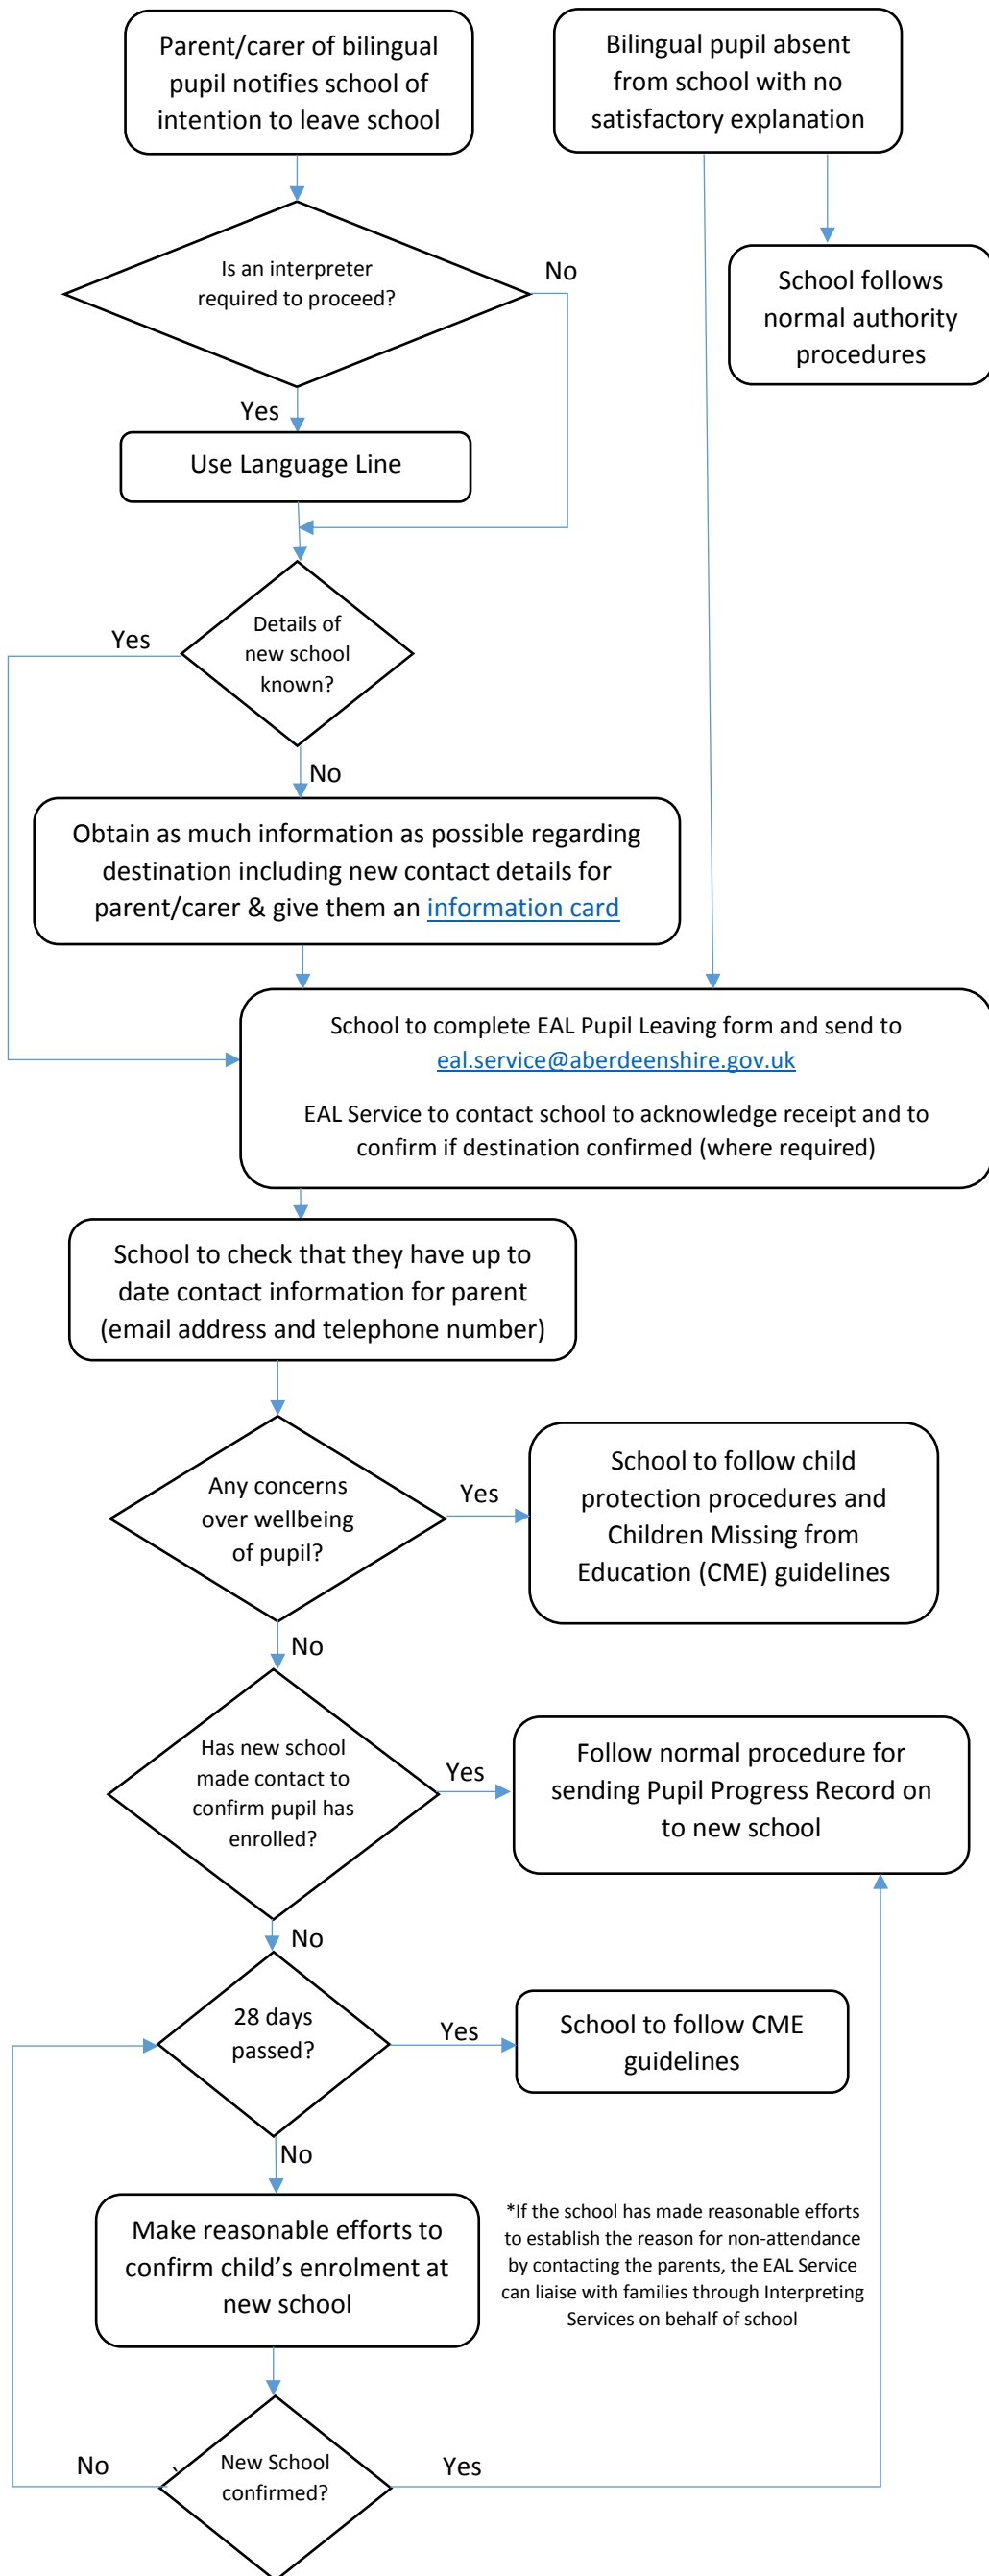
Parent/carer of bilingual pupil notifies school of intention to leave school

Bilingual pupil absent from school with no satisfactory explanation

Is an interpreter required to proceed?

No

School follows normal authority procedures

Yes

Use Language Line

Yes

Details of new school known?

No

Obtain as much information as possible regarding destination including new contact details for parent/carer & give them an information card

School to complete EAL Pupil Leaving form and send to eal.service@aberdeenshire.gov.uk

EAL Service to contact school to acknowledge receipt and to confirm if destination confirmed (where required)

School to check that they have up to date contact information for parent (email address and telephone number)

Any concerns over wellbeing of pupil?

Yes

School to follow child protection procedures and Children Missing from Education (CME) guidelines

No

Has new school made contact to confirm pupil has enrolled?

Yes

Follow normal procedure for sending Pupil Progress Record on to new school

No

28 days passed?

Yes

School to follow CME guidelines

No

Make reasonable efforts to confirm child's enrolment at new school

*If the school has made reasonable efforts to establish the reason for non-attendance by contacting the parents, the EAL Service can liaise with families through Interpreting Services on behalf of school

No

New School confirmed?

Yes